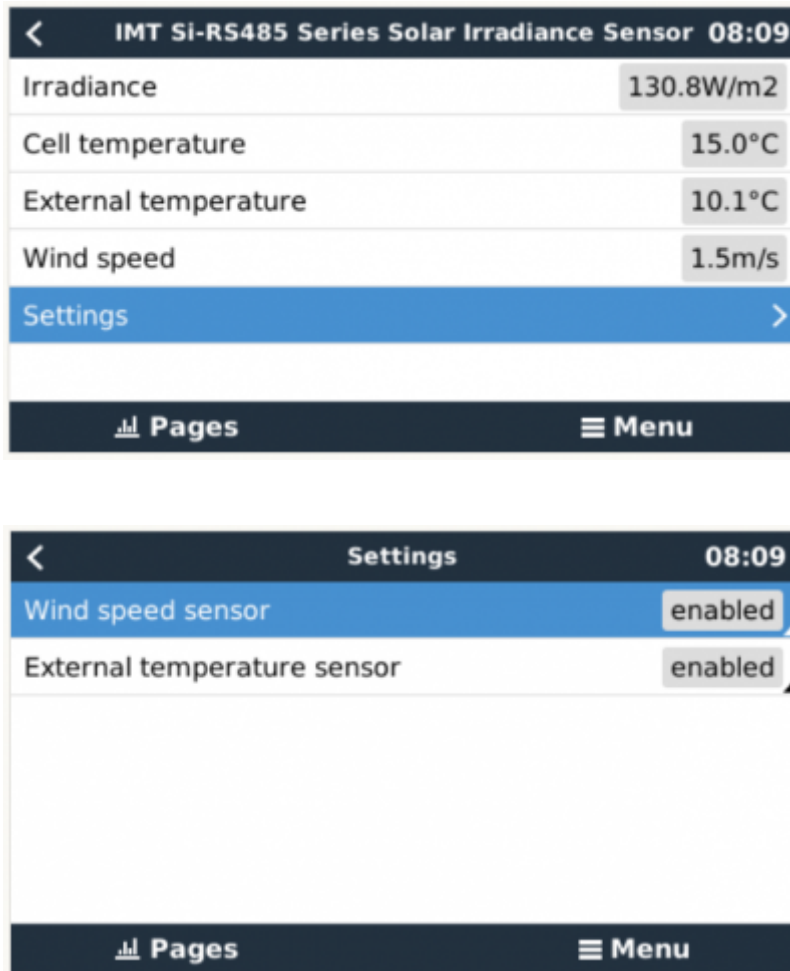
IMT Si-RS485 Series Solar Irradiance Sensor 08:09

| | |
|---|---|
| Irradiance | 130.8W/m2 |
| Cell temperature | 15.0°C |
| External temperature | 10.1°C |
| Wind speed | 1.5m/s |

Settings

Pages
Menu

Settings 08:09

| | |
|---|---|
| Wind speed sensor | enabled |
| External temperature sensor | enabled |

Pages
Menu